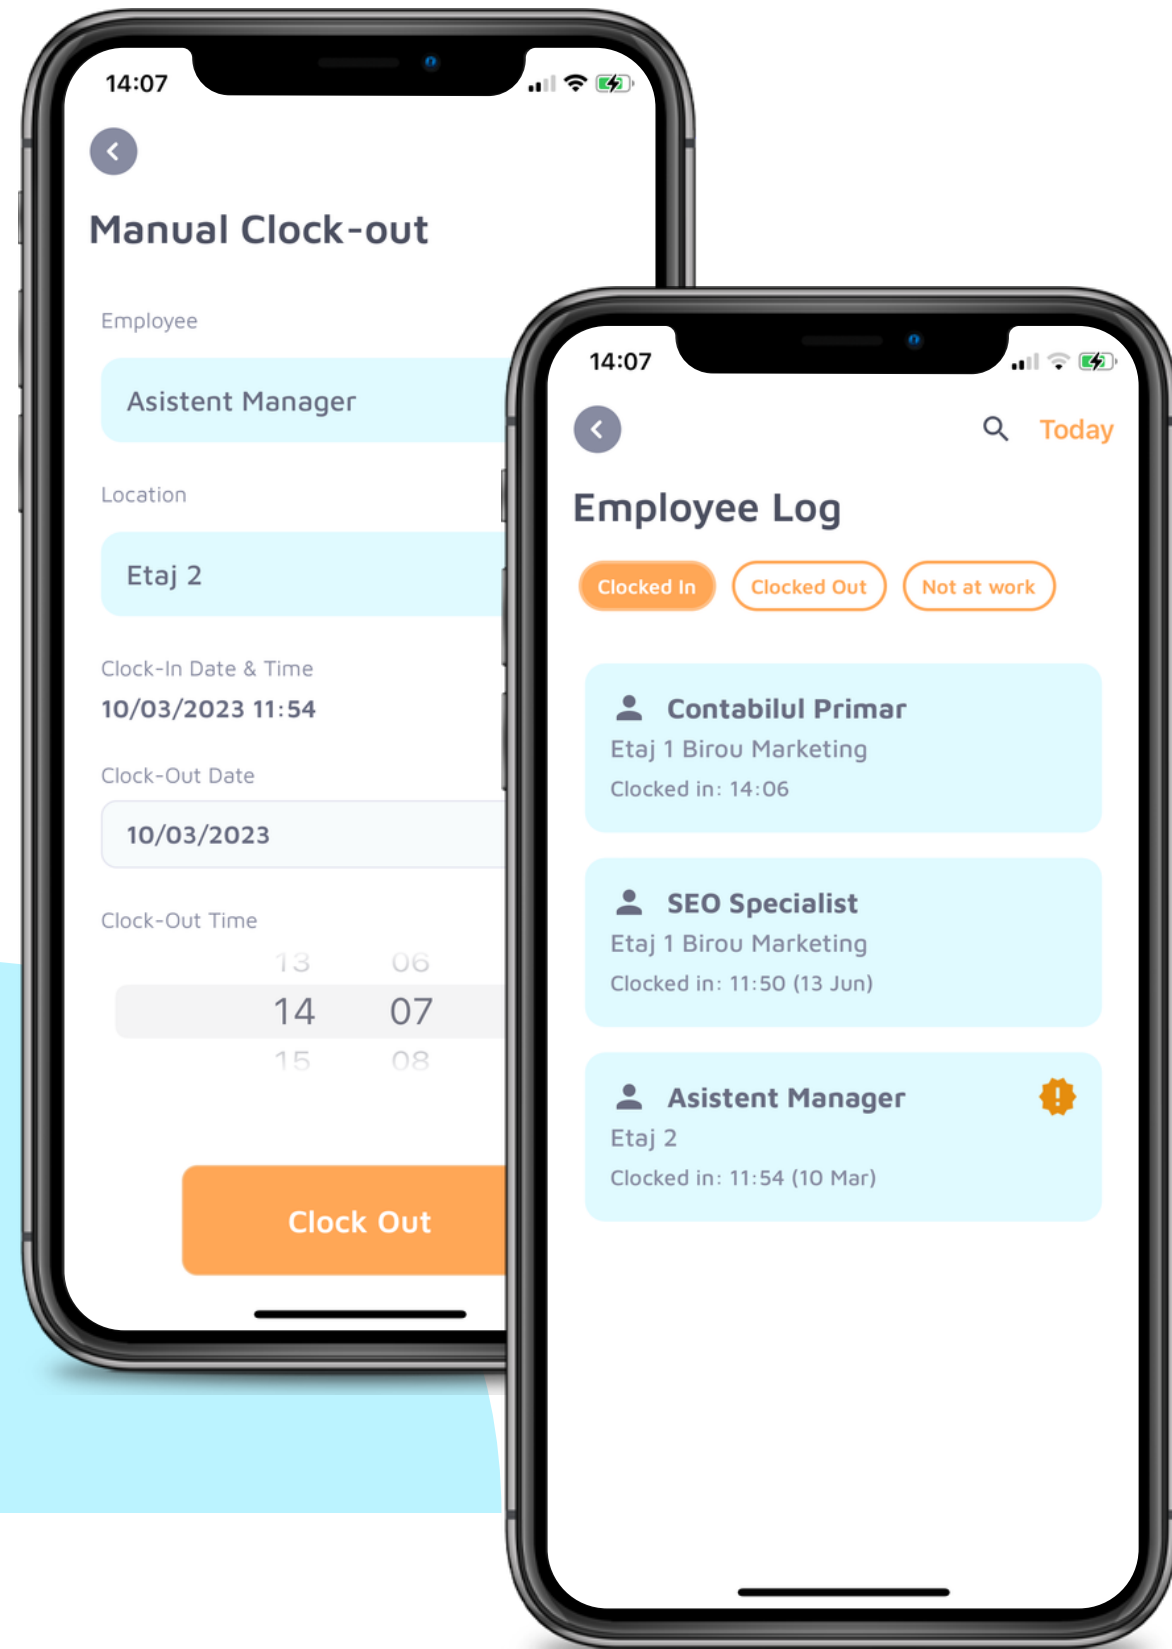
14:07

Manual Clock-out

Employee

Asistent Manager

Location

Etaj 2

Clock-In Date & Time

10/03/2023 11:54

Clock-Out Date

10/03/2023

Clock-Out Time

13 06
14 07
15 08

Clock Out

14:07

Today

Employee Log

Clocked In
Clocked Out
Not at work

Contabilul Primar
Etaj 1 Birou Marketing
Clocked in: 14:06

SEO Specialist
Etaj 1 Birou Marketing
Clocked in: 11:50 (13 Jun)

Asistent Manager
Etaj 2
Clocked in: 11:54 (10 Mar)